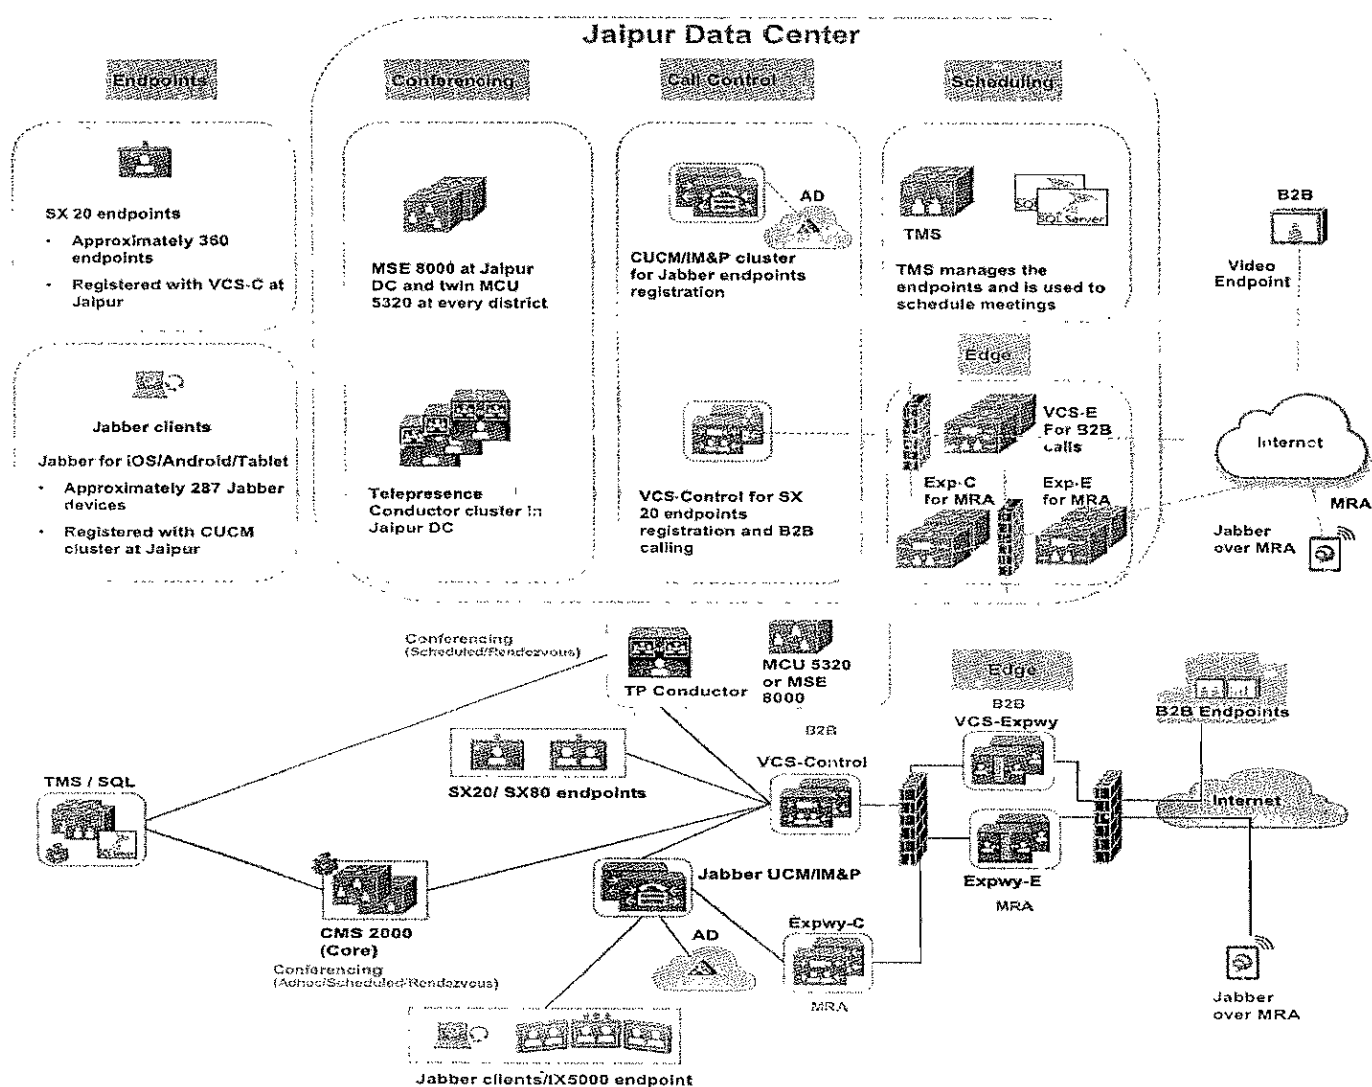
Jaipur Data Center

Endpoints

Conferencing

Call Control

Scheduling

SX 20 endpoints

- Approximately 360 endpoints
- Registered with VCS-C at Jaipur

MSE 8000 at Jaipur DC and twin MCU 5320 at every district

AD

CUCM/IM&P cluster for Jabber endpoints registration

SQL Server

TMS

TMS manages the endpoints and is used to schedule meetings

B2B

Video Endpoint

Edge

Jabber clients

Jabber for iOS/Android/Tablet

- Approximately 287 Jabber devices
- Registered with CUCM cluster at Jaipur

Telepresence Conductor cluster in Jaipur DC

VCS-Control for SX 20 endpoints registration and B2B calling

VCS-E For B2B calls

Exp-C for MRA

Exp-E for MRA

Internet

MRA

Jabber over MRA

Conferencing (Scheduled/Rendezvous)

TP Conductor

MCU 5320 or MSE 8000

Edge

B2B

B2B

VCS-Expwy

B2B Endpoints

VCS-Control

TMS / SQL

SX20/ SX80 endpoints

Internet

Expwy-E

MRA

Jabber UCM/IM&P

CMS 2000 (Core)

Conferencing (Adhoc/Scheduled/Rendezvous)

AD

Expwy-C

MRA

Jabber over MRA

Jabber clients/IX5000 endpoint